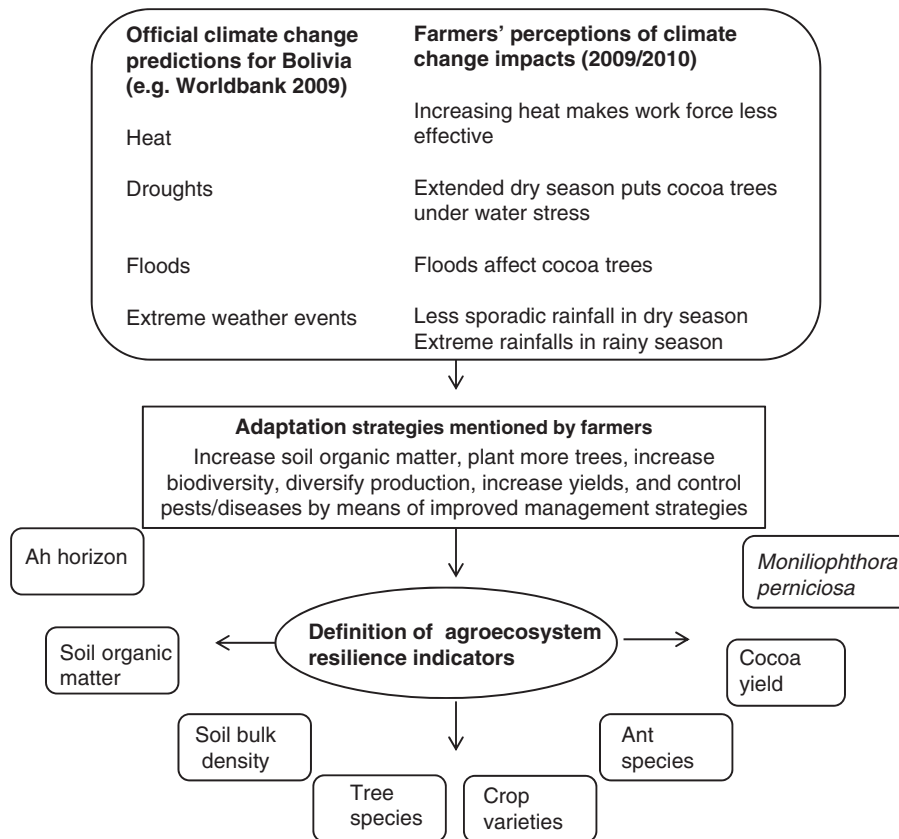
Official climate change predictions for Bolivia (e.g. Worldbank 2009)

Heat

Droughts

Floods

Extreme weather events

Farmers' perceptions of climate change impacts (2009/2010)

Increasing heat makes work force less effective

Extended dry season puts cocoa trees under water stress

Floods affect cocoa trees

Less sporadic rainfall in dry season
Extreme rainfalls in rainy season

Adaptation strategies mentioned by farmers
Increase soil organic matter, plant more trees, increase biodiversity, diversify production, increase yields, and control pests/diseases by means of improved management strategies

Ah horizon

Moniliophthora perniciosa

Definition of agroecosystem resilience indicators

Soil organic matter

Cocoa yield

Soil bulk density

Ant species

Tree species

Crop varieties